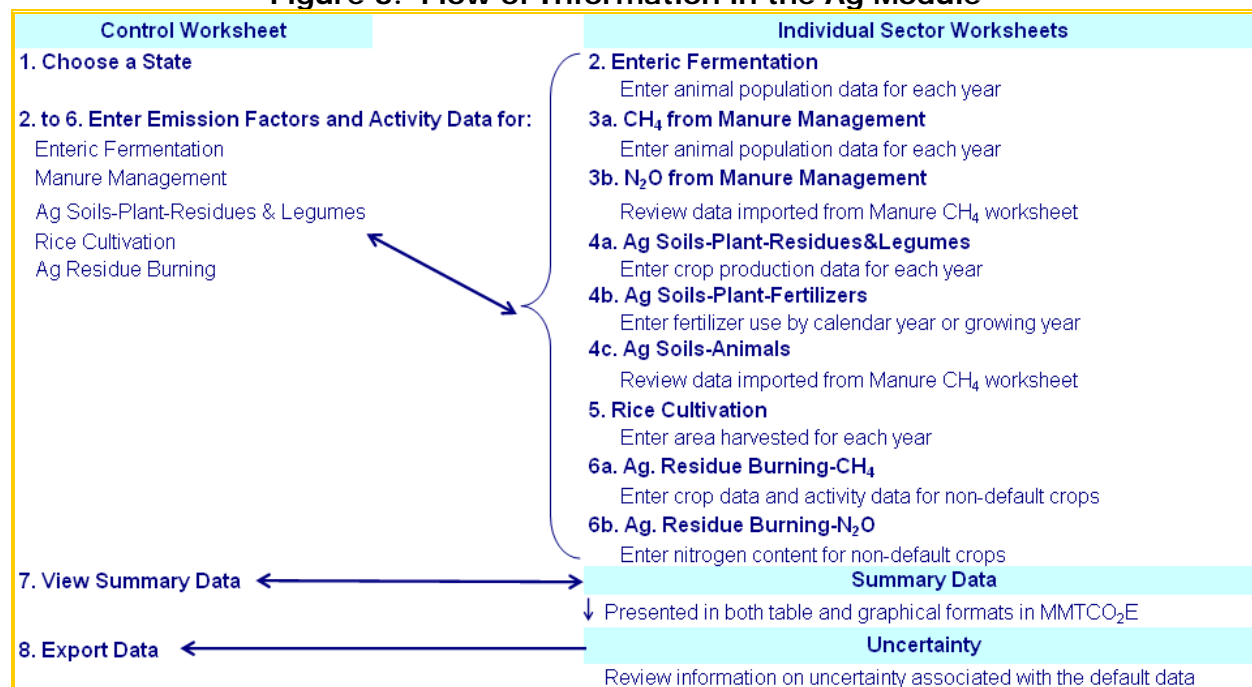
Figure 3. Flow of Information in the Ag Module

Control Worksheet

1. Choose a State

2. to 6. Enter Emission Factors and Activity Data for:
Enteric Fermentation
Manure Management
Ag Soils-Plant-Residues & Legumes
Rice Cultivation
Ag Residue Burning

7. View Summary Data

8. Export Data

Individual Sector Worksheets

2. Enteric Fermentation
Enter animal population data for each year

3a. $CH_4$ from Manure Management
Enter animal population data for each year

3b. $N_2O$ from Manure Management
Review data imported from Manure $CH_4$ worksheet

4a. Ag Soils-Plant-Residues&Legumes
Enter crop production data for each year

4b. Ag Soils-Plant-Fertilizers
Enter fertilizer use by calendar year or growing year

4c. Ag Soils-Animals
Review data imported from Manure $CH_4$ worksheet

5. Rice Cultivation
Enter area harvested for each year

6a. Ag. Residue Burning-$CH_4$
Enter crop data and activity data for non-default crops

6b. Ag. Residue Burning-$N_2O$
Enter nitrogen content for non-default crops

Summary Data
Presented in both table and graphical formats in $MMTCO_2E$

Uncertainty
Review information on uncertainty associated with the default data